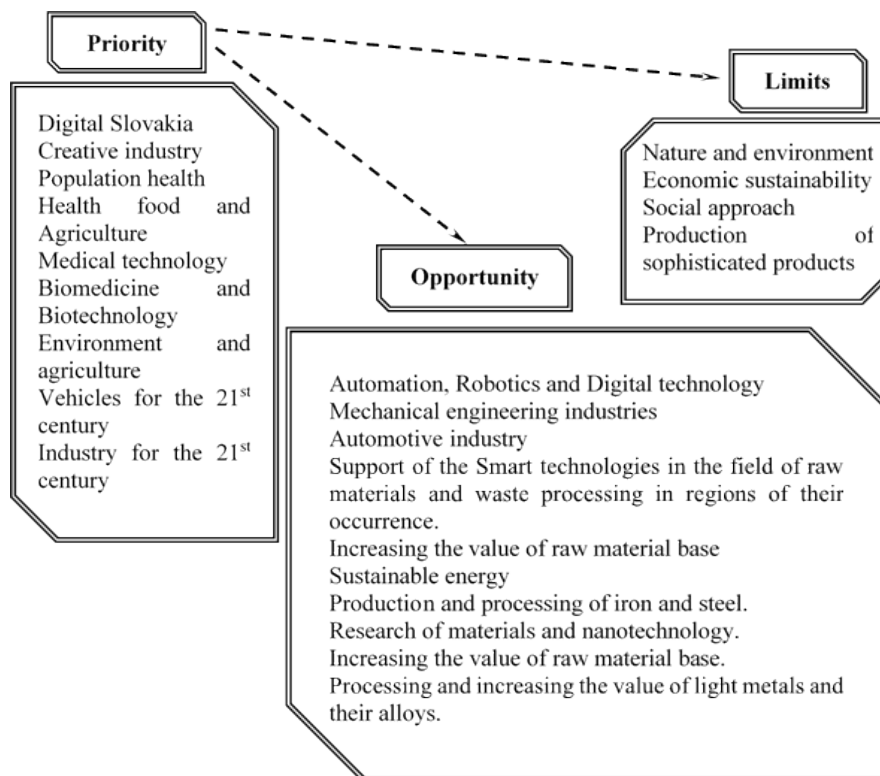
Priority

Digital Slovakia
Creative industry
Population health
Health food and Agriculture
Medical technology
Biomedicine and Biotechnology
Environment and agriculture
Vehicles for the 21$^{st}$ century
Industry for the 21$^{st}$ century

Limits

Nature and environment
Economic sustainability
Social approach
Production of sophisticated products

Opportunity

Automation, Robotics and Digital technology
Mechanical engineering industries
Automotive industry
Support of the Smart technologies in the field of raw materials and waste processing in regions of their occurrence.
Increasing the value of raw material base
Sustainable energy
Production and processing of iron and steel.
Research of materials and nanotechnology.
Increasing the value of raw material base.
Processing and increasing the value of light metals and their alloys.